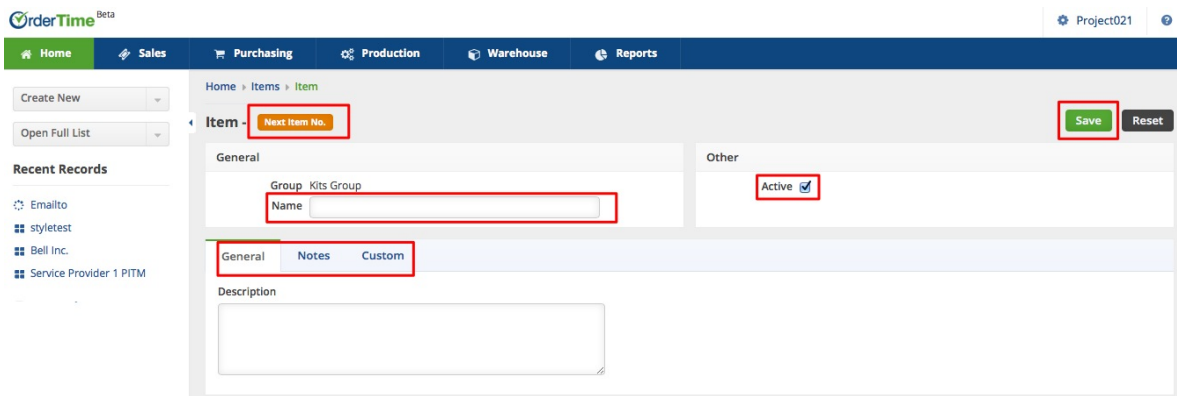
OrderTime Beta

Project021

Home
Sales
Purchasing
Production
Warehouse
Reports

Create New
Open Full List

Recent Records
Emailto
styletest
Bell Inc.
Service Provider 1 PITM

Home › Items › Item

Item - Next Item No.

Save
Reset

General
Group Kits Group
Name

Other
Active

General
Notes
Custom

Description